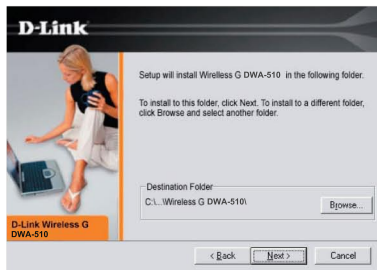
D-Link

Setup will install Wireless G DWA-510 in the following folder.

To install to this folder, click Next. To install to a different folder, click Browse and select another folder.

Destination Folder

C:\...\Wireless G DWA-510\

Browse...

D-Link Wireless G DWA-510

< Back

Next >

Cancel